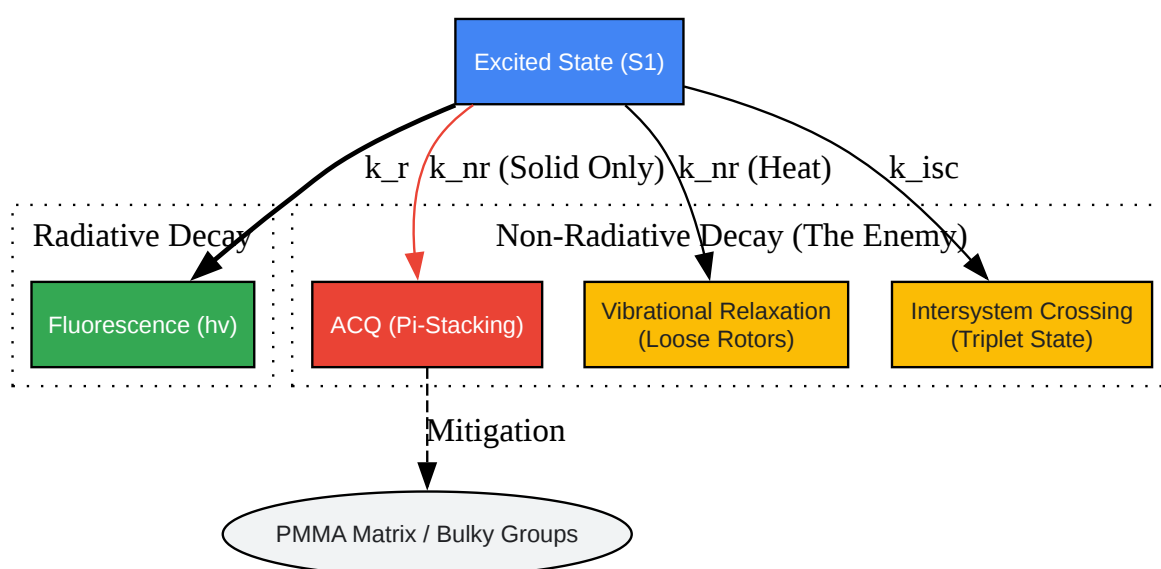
Excited State (S1)

k_r

k_nr (Solid Only)

k_nr (Heat)

k_isc

Radiative Decay

Fluorescence (hv)

Non-Radiative Decay (The Enemy)

ACQ (Pi-Stacking)

Vibrational Relaxation (Loose Rotors)

Intersystem Crossing (Triplet State)

Mitigation

PMMA Matrix / Bulky Groups